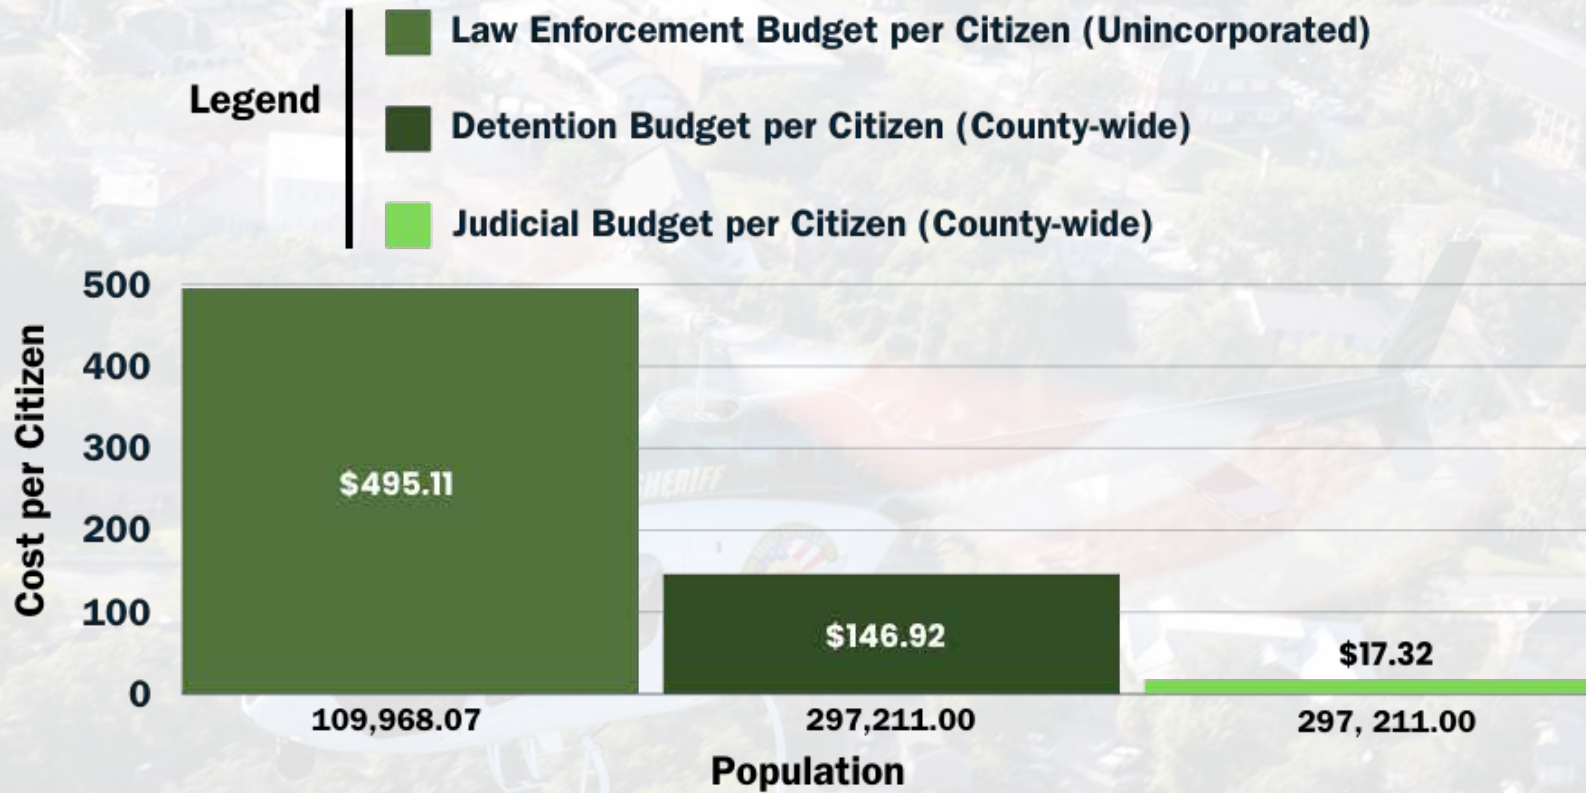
Legend

Law Enforcement Budget per Citizen (Unincorporated)

Detention Budget per Citizen (County-wide)

Judicial Budget per Citizen (County-wide)

500
400
300
200
100
0

Cost per Citizen

$495.11

$146.92

$17.32

109,968.07

297,211.00

297, 211.00

Population